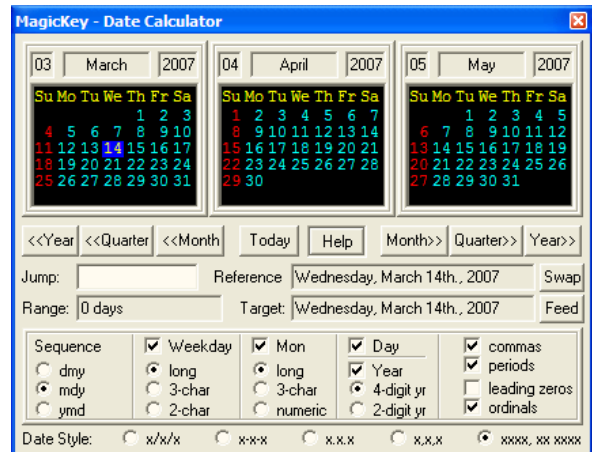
MagicKey - Date Calculator

| 03 | March | 2007 |
|---|---|---|

| Su | Mo | Tu | We | Th | Fr | Sa |
|---|---|---|---|---|---|---|
| | | | | 1 | 2 | 3 |
| 4 | 5 | 6 | 7 | 8 | 9 | 10 |
| 11 | 12 | 13 | 14 | 15 | 16 | 17 |
| 18 | 19 | 20 | 21 | 22 | 23 | 24 |
| 25 | 26 | 27 | 28 | 29 | 30 | 31 |

| 04 | April | 2007 |
|---|---|---|

| Su | Mo | Tu | We | Th | Fr | Sa |
|---|---|---|---|---|---|---|
| 1 | 2 | 3 | 4 | 5 | 6 | 7 |
| 8 | 9 | 10 | 11 | 12 | 13 | 14 |
| 15 | 16 | 17 | 18 | 19 | 20 | 21 |
| 22 | 23 | 24 | 25 | 26 | 27 | 28 |
| 29 | 30 | | | | | |

| 05 | May | 2007 |
|---|---|---|

| Su | Mo | Tu | We | Th | Fr | Sa |
|---|---|---|---|---|---|---|
| | | 1 | 2 | 3 | 4 | 5 |
| 6 | 7 | 8 | 9 | 10 | 11 | 12 |
| 13 | 14 | 15 | 16 | 17 | 18 | 19 |
| 20 | 21 | 22 | 23 | 24 | 25 | 26 |
| 27 | 28 | 29 | 30 | 31 | | |

<<Year <<Quarter <<Month Today Help Month>> Quarter>> Year>>

Jump: Reference Wednesday, March 14th., 2007 Swap

Range: 0 days Target: Wednesday, March 14th., 2007 Feed

Sequence
dmy
mdy
ymd

Weekday
long
3-char
2-char

Mon
long
3-char
numeric

Day
Year
4-digit yr
2-digit yr

commas
periods
leading zeros
ordinals

Date Style: x/x/x x-x-x x.x.x x,x,x xxxx, xx xxxx